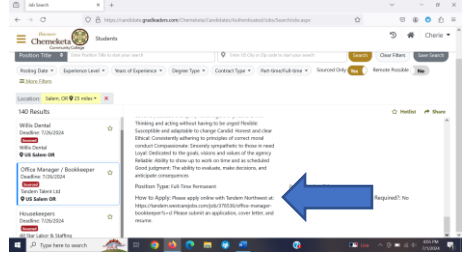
Job Search

https://candidate.gradleaders.com/Chemeketa/Candidates/Authenticated/Jobs/Searchnobs.aspx

Chemeketa Community College

Students

Charlie

Position Title

Enter City or Zip code to start your search

Search

Clear Filters

Save Search

Posting Date

Experience Level

Years of Experience

Degree Type

Contact Type

Part-time/Full-time

Sourced Only

Remote Possible

No

More Filters

Location: Salem, OR 25 miles

140 Results

Willis Dental
Deadline: 7/26/2024
Sourced
Willis Dental
US Salem OR

Office Manager / Bookkeeper
Deadline: 7/26/2024
Sourced
Sexden Talent Ltd
US Salem OR

Housekeepers
Deadline: 7/26/2024
Sourced
All Star Labor & Staffing

Thinking and acting without having to be urged Flexible: Susceptible and adaptable to change Candid: Honest and clear Ethical: Consistently adhering to principles of correct moral conduct Compassionate: Sincerely sympathetic to those in need Loyal: Dedicated to the goals, visions and values of the agency Reliable: Ability to show up to work on time and as scheduled Good judgment: The ability to assess, make decisions, and anticipate consequences

Position Type: Full Time Permanent

How to Apply: Please apply online with Sexden Northwest at: https://sexden.workable.com/job/37653/office-manager-bookkeeper?s=1 Please submit an application, cover letter, and resume.

Required?: No

Hotlist

Share

Type here to search

4:01 PM
7/1/2024